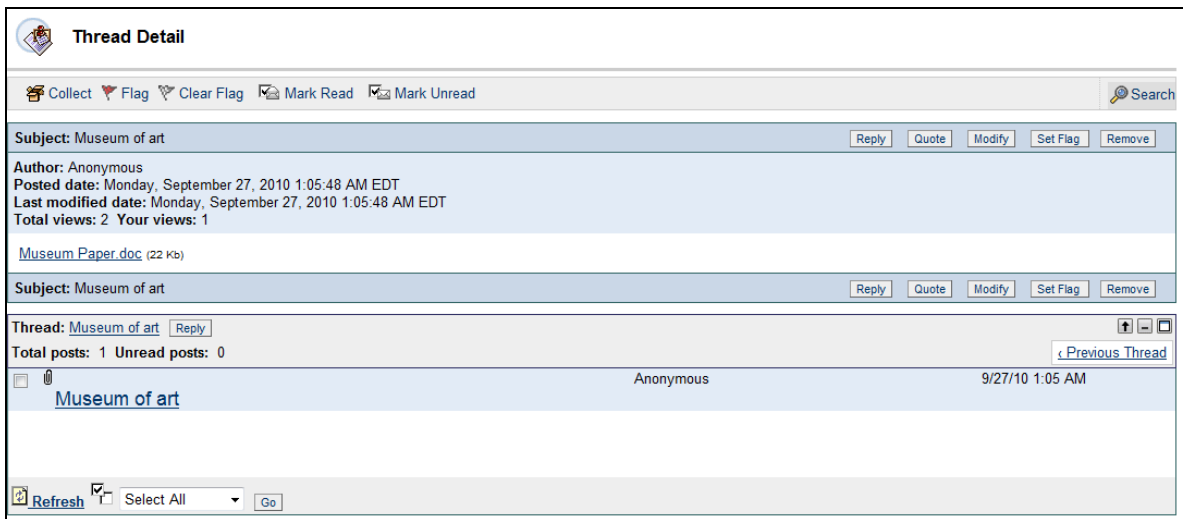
Thread Detail

Collect Flag Clear Flag Mark Read Mark Unread Search

Subject: Museum of art Reply Quote Modify Set Flag Remove

Author: Anonymous
Posted date: Monday, September 27, 2010 1:05:48 AM EDT
Last modified date: Monday, September 27, 2010 1:05:48 AM EDT
Total views: 2 Your views: 1

Museum Paper.doc (22 Kb)

Subject: Museum of art Reply Quote Modify Set Flag Remove

Thread: Museum of art Reply
Total posts: 1 Unread posts: 0
‹ Previous Thread

Museum of art Anonymous 9/27/10 1:05 AM

Refresh Select All Go